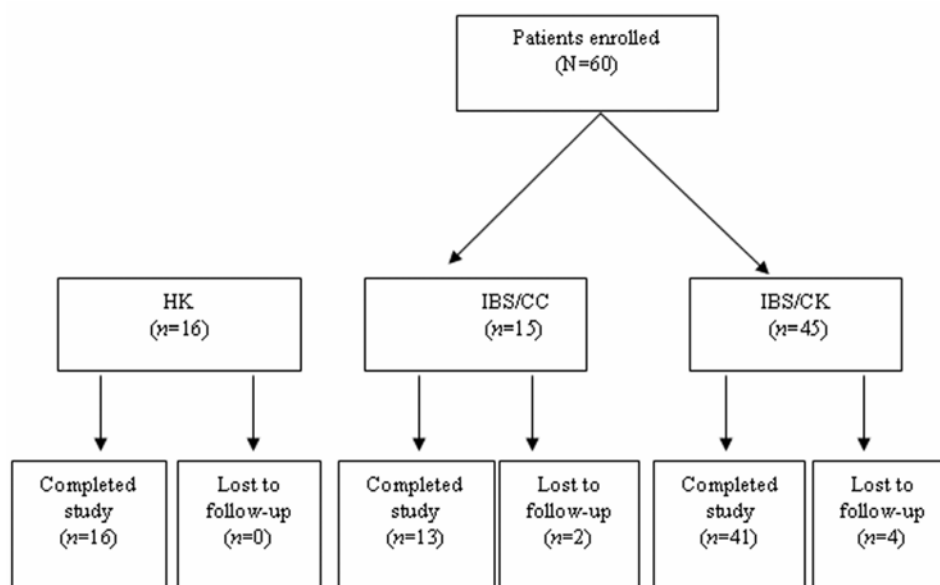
Patients enrolled
(N=60)

HK
($n$=16)

IBS/CC
($n$=15)

IBS/CK
($n$=45)

Completed study
($n$=16)

Lost to follow-up
($n$=0)

Completed study
($n$=13)

Lost to follow-up
($n$=2)

Completed study
($n$=41)

Lost to follow-up
($n$=4)